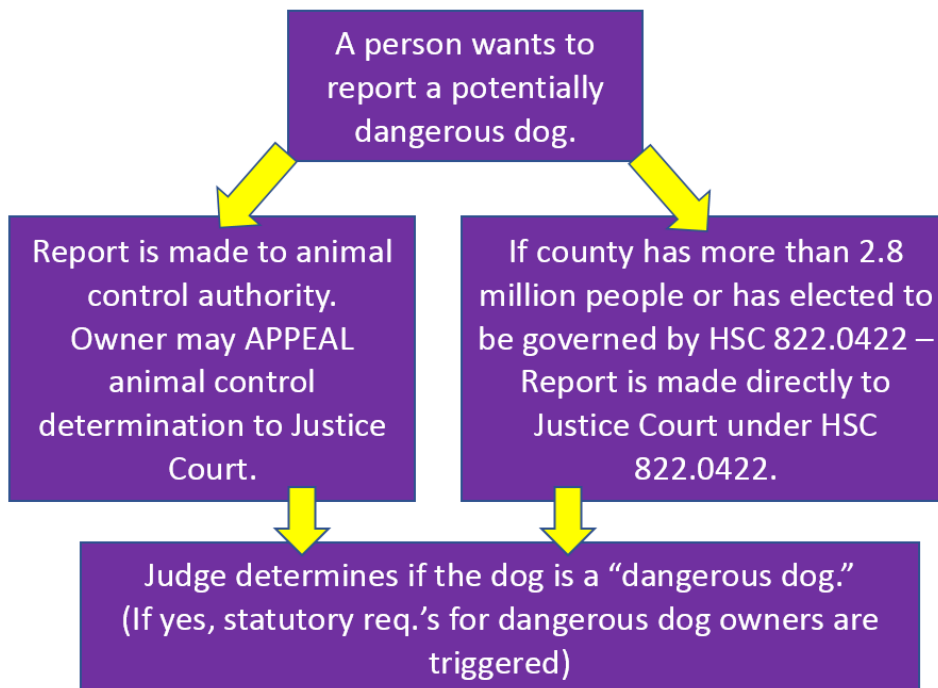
A person wants to report a potentially dangerous dog.

Report is made to animal control authority. Owner may APPEAL animal control determination to Justice Court.

If county has more than 2.8 million people or has elected to be governed by HSC 822.0422 – Report is made directly to Justice Court under HSC 822.0422.

Judge determines if the dog is a “dangerous dog.” (If yes, statutory req.’s for dangerous dog owners are triggered)